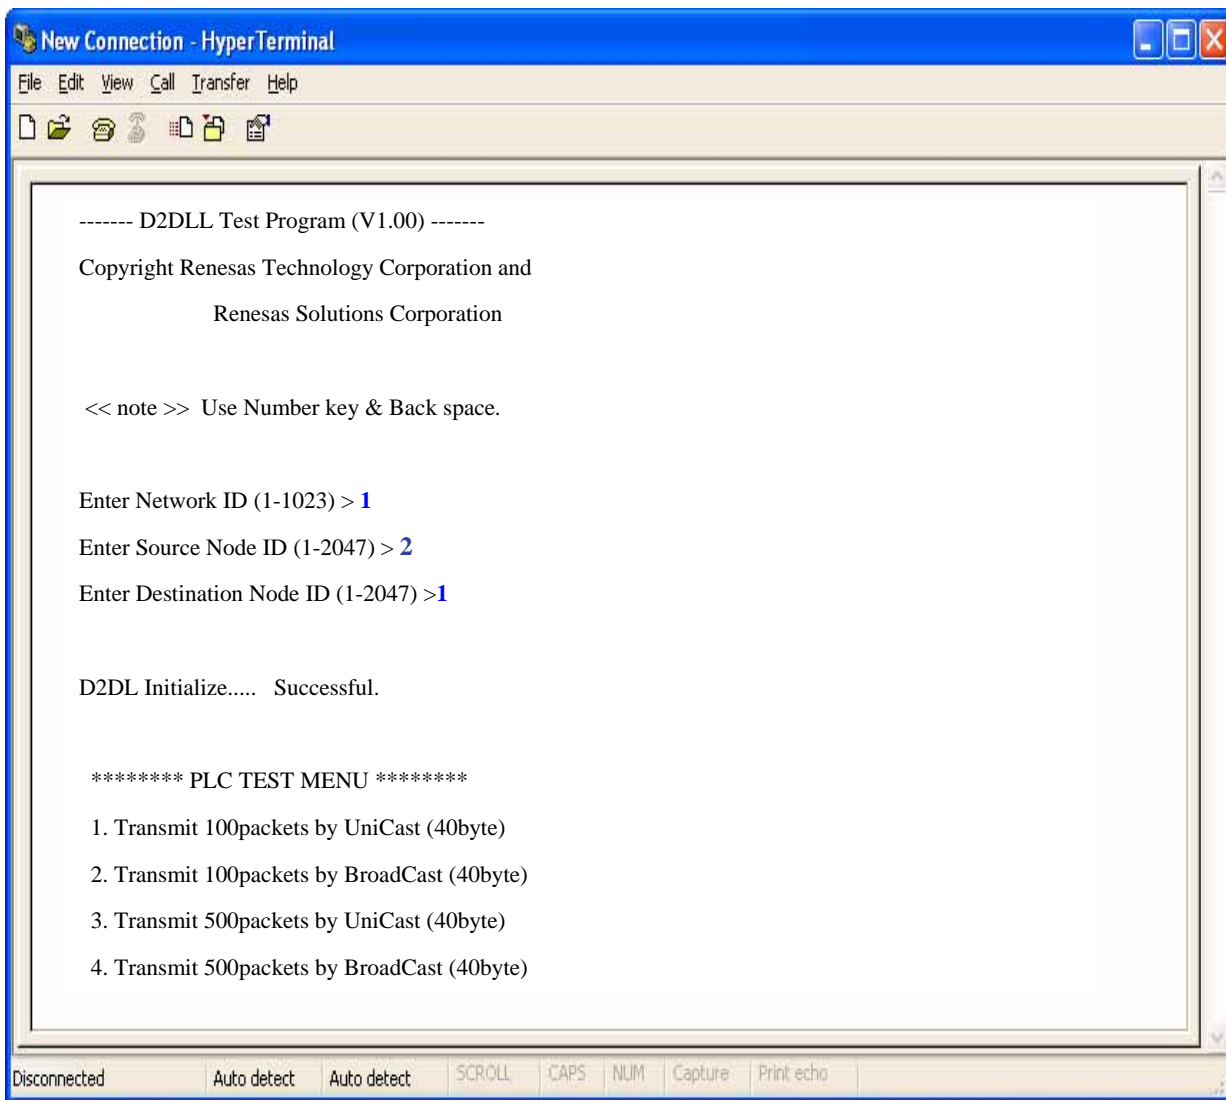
New Connection - HyperTerminal

File Edit View Call Transfer Help

------- D2DLL Test Program (V1.00) -------

Copyright Renesas Technology Corporation and

Renesas Solutions Corporation

<< note >> Use Number key & Back space.

Enter Network ID (1-1023) > 1

Enter Source Node ID (1-2047) > 2

Enter Destination Node ID (1-2047) >1

D2DL Initialize..... Successful.

******** PLC TEST MENU ********

1. Transmit 100packets by UniCast (40byte)

2. Transmit 100packets by BroadCast (40byte)

3. Transmit 500packets by UniCast (40byte)

4. Transmit 500packets by BroadCast (40byte)

Disconnected Auto detect Auto detect SCROLL CAPS NUM Capture Print echo